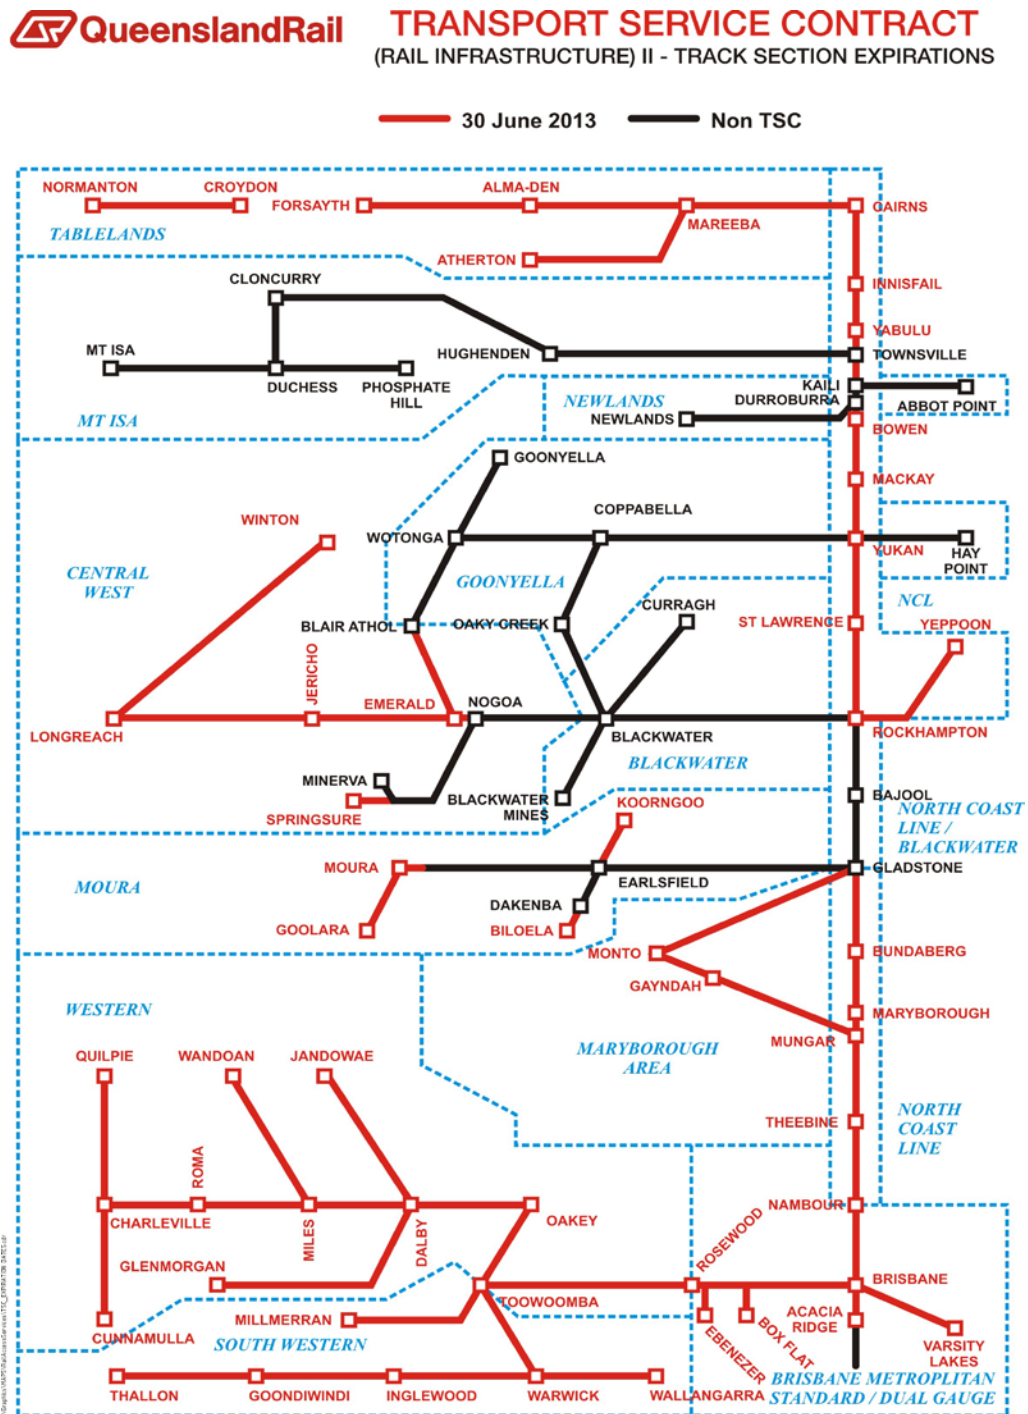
QueenslandRail

TRANSPORT SERVICE CONTRACT
(RAIL INFRASTRUCTURE) II - TRACK SECTION EXPIRATIONS

30 June 2013
Non TSC

NORMANTON
CROYDON
FORSAYTH
ALMA-DEN
CAIRNS
TABLELANDS
MAREEBA
ATHERTON
CLONCURRY
INNISFAIL
TABULU
MT ISA
HUGHENDEN
TOWNSVILLE
DUCHESS
PHOSPHATE HILL
KAILI
DURROBURRA
ABBOT POINT
NEWLANDS
NEWLANDS
MT ISA
BOWEN
GOONYELLA
MACKAY
COPPABELLA
WINTON
WOTONGA
YUKAN
HAY POINT
CENTRAL WEST
GOONYELLA
NCL
CURRAGH
BLAIR ATHOL
OAKY CREEK
ST LAWRENCE
YEPPOON
JERICHO
EMERALD
NOGOA
LONGREACH
ROCKHAMPTON
BLACKWATER
BLACKWATER
MINERVA
BAJOOL
BLACKWATER MINES
KOORNGOO
NORTH COAST LINE / BLACKWATER
SPRINGSURE
MOURA
GLADSTONE
EARLSFIELD
MOURA
DAKENBA
GOOLARA
BILOELA
MONTO
BUNDABERG
GAYNDAH
WESTERN
MARYBOROUGH
QUILPIE
WANDOAN
JANDOWAE
MARYBOROUGH AREA
MUNGAR
NORTH COAST LINE
THEEBINE
ROMA
NAMBOUR
CHARLEVILLE
OAKEY
ROSEWOOD
MILES
DALBY
GLENMORGAN
BRISBANE
TOOWOOMBA
ACACIA RIDGE
MILLMERRAN
CUNNAMULLA
BOX FLAT
SOUTH WESTERN
VARSITY LAKES
EBENEZER
BRISBANE METROPOLITAN
THALLON
GOONDIWINDI
INGLEWOOD
WARWICK
WALLANGARRA
STANDARD / DUAL GAUGE